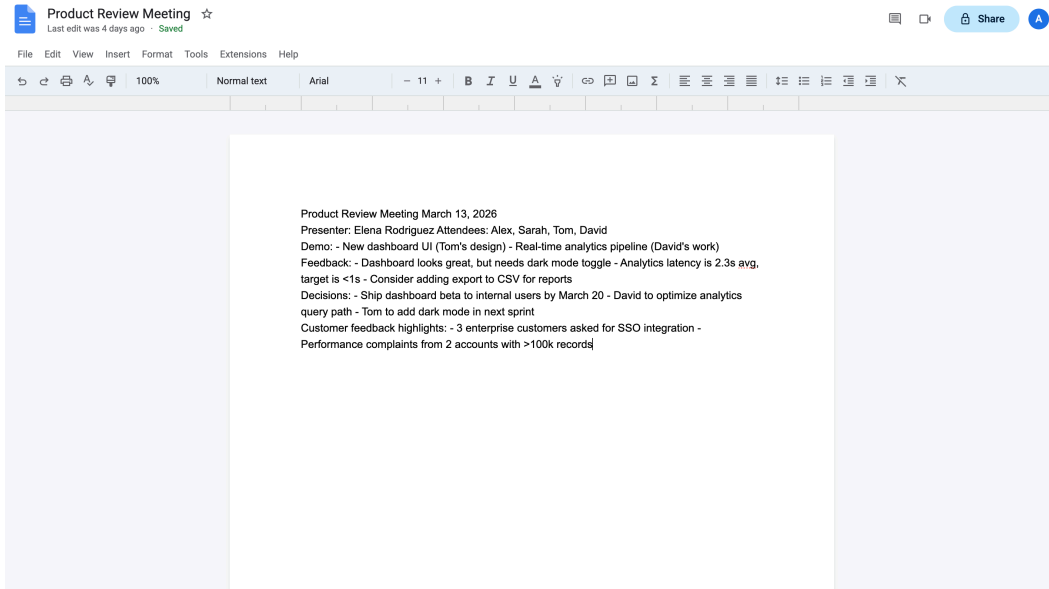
Product Review Meeting
Last edit was 4 days ago · Saved

Share

A

File Edit View Insert Format Tools Extensions Help

100% Normal text Arial − 11 +

B I U A

Product Review Meeting March 13, 2026
Presenter: Elena Rodriguez Attendees: Alex, Sarah, Tom, David
Demo: - New dashboard UI (Tom's design) - Real-time analytics pipeline (David's work)
Feedback: - Dashboard looks great, but needs dark mode toggle - Analytics latency is 2.3s avg, target is <1s - Consider adding export to CSV for reports
Decisions: - Ship dashboard beta to internal users by March 20 - David to optimize analytics query path - Tom to add dark mode in next sprint
Customer feedback highlights: - 3 enterprise customers asked for SSO integration - Performance complaints from 2 accounts with >100k records